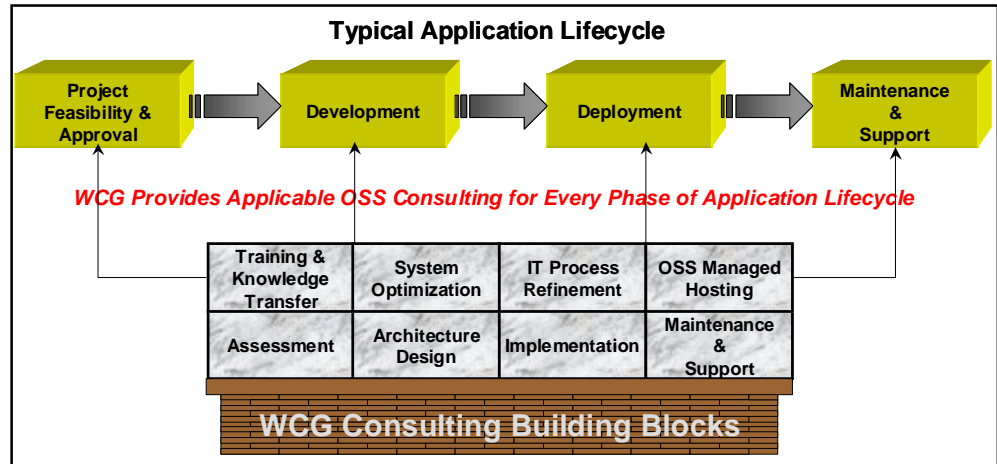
Typical Application Lifecycle

Project Feasibility & Approval

Development

Deployment

Maintenance & Support

WCG Provides Applicable OSS Consulting for Every Phase of Application Lifecycle

| Training & Knowledge Transfer | System Optimization | IT Process Refinement | OSS Managed Hosting |
|---|---|---|---|
| Assessment | Architecture Design | Implementation | Maintenance & Support |

WCG Consulting Building Blocks